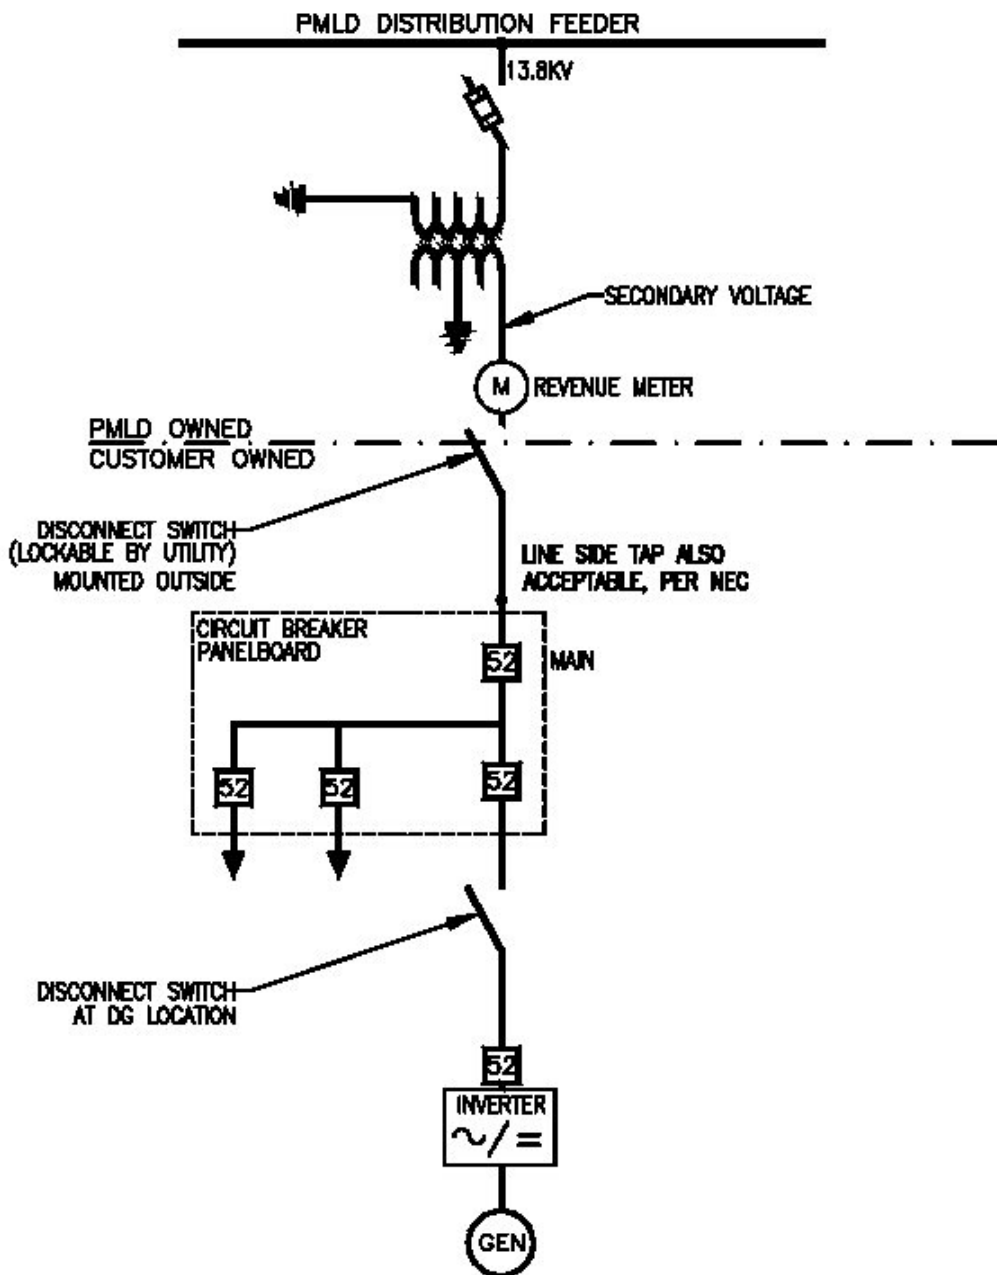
PMLD DISTRIBUTION FEEDER

13.8KV

SECONDARY VOLTAGE

M

REVENUE METER

PMLD OWNED
CUSTOMER OWNED

DISCONNECT SWITCH (LOCKABLE BY UTILITY) MOUNTED OUTSIDE

LINE SIDE TAP ALSO ACCEPTABLE, PER NEC

CIRCUIT BREAKER PANELBOARD

52

MAIN

52

52

52

DISCONNECT SWITCH AT DG LOCATION

52

INVERTER

$\sim / =$

GEN